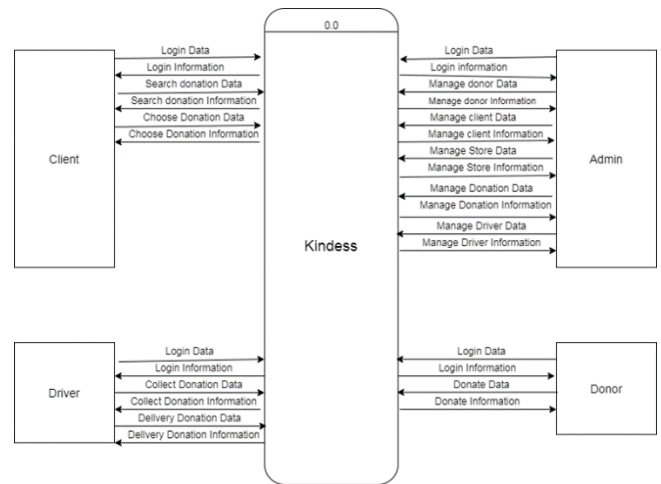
0.0

Kindess

Client

Login Data
Login Information
Search donation Data
Search donation Information
Choose Donation Data
Choose Donation Information

Admin

Login Data
Login information
Manage donor Data
Manage donor Information
Manage client Data
Manage client Information
Manage Store Data
Manage Store Information
Manage Donation Data
Manage Donation Information
Manage Driver Data
Manage Driver Information

Driver

Login Data
Login Information
Collect Donation Data
Collect Donation Information
Delivery Donation Data
Delivery Donation Information

Donor

Login Data
Login Information
Donate Data
Donate Information